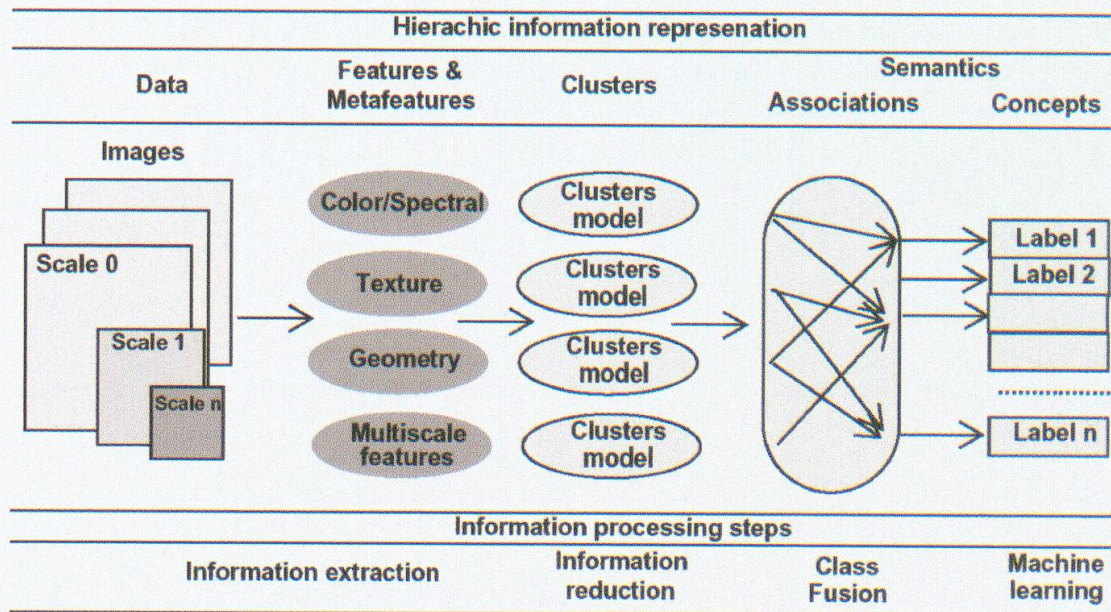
Hierachic information represenation

Data

Features & Metafeatures

Clusters

Semantics

Associations

Concepts

Images

Scale 0

Scale 1

Scale n

Color/Spectral

Texture

Geometry

Multiscale features

Clusters model

Clusters model

Clusters model

Clusters model

Label 1

Label 2

Label n

Information processing steps

Information extraction

Information reduction

Class Fusion

Machine learning